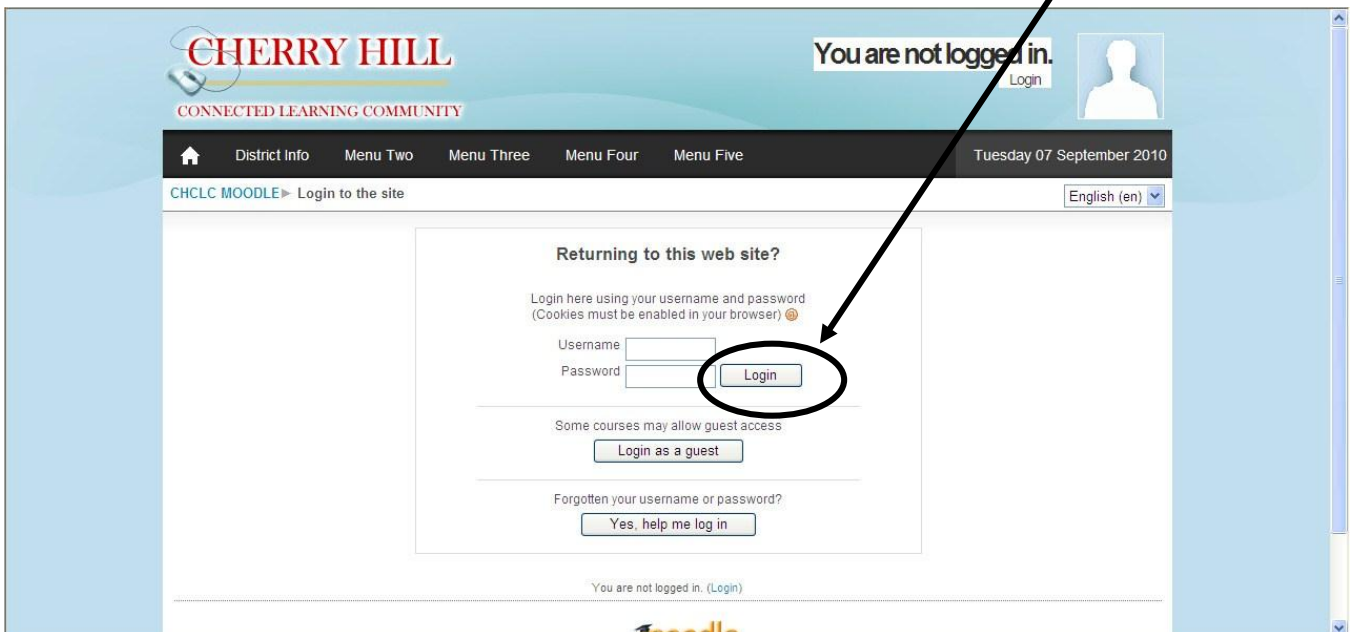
CHERRY HILL
CONNECTED LEARNING COMMUNITY

You are not logged in.
Login

District Info Menu Two Menu Three Menu Four Menu Five

Tuesday 07 September 2010

CHCLC MOODLE ► Login to the site

English (en)

Returning to this web site?

Login here using your username and password
(Cookies must be enabled in your browser)

Username
Password
Login

Some courses may allow guest access
Login as a guest

Forgotten your username or password?
Yes, help me log in

You are not logged in. (Login)

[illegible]